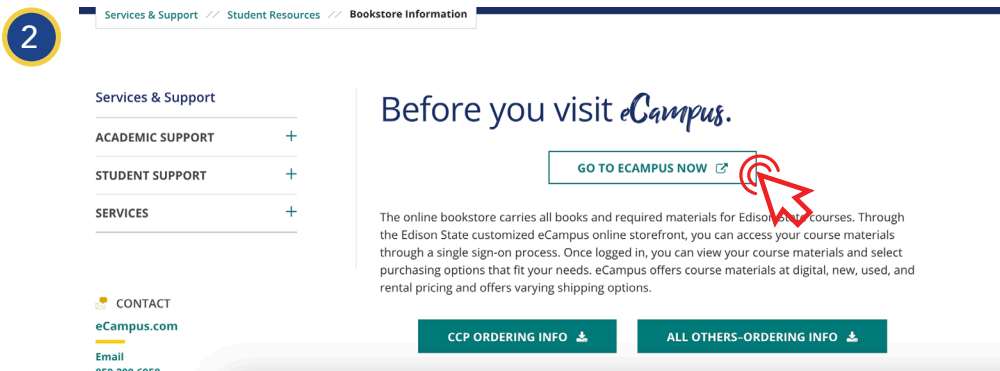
2

Services & Support // Student Resources // Bookstore Information

Services & Support

ACADEMIC SUPPORT +

STUDENT SUPPORT +

SERVICES +

Before you visit eCampus.

GO TO ECAMPUS NOW

The online bookstore carries all books and required materials for Edison State courses. Through the Edison State customized eCampus online storefront, you can access your course materials through a single sign-on process. Once logged in, you can view your course materials and select purchasing options that fit your needs. eCampus offers course materials at digital, new, used, and rental pricing and offers varying shipping options.

CONTACT

eCampus.com

Email

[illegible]

CCP ORDERING INFO

ALL OTHERS–ORDERING INFO